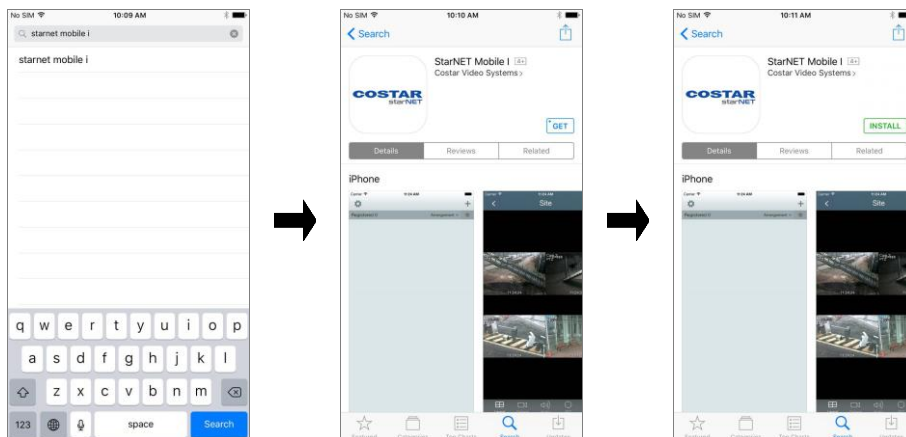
No SIM 10:09 AM

starnet mobile i

starnet mobile i

q w e r t y u i o p

a s d f g h j k l

z x c v b n m

123 space Search

No SIM 10:10 AM

Search

StarNET Mobile I 4+

Costar Video Systems

COSTAR starNET

GET

Details Reviews Related

iPhone

Site

No SIM 10:11 AM

Search

StarNET Mobile I 4+

Costar Video Systems

COSTAR starNET

INSTALL

Details Reviews Related

iPhone

Site